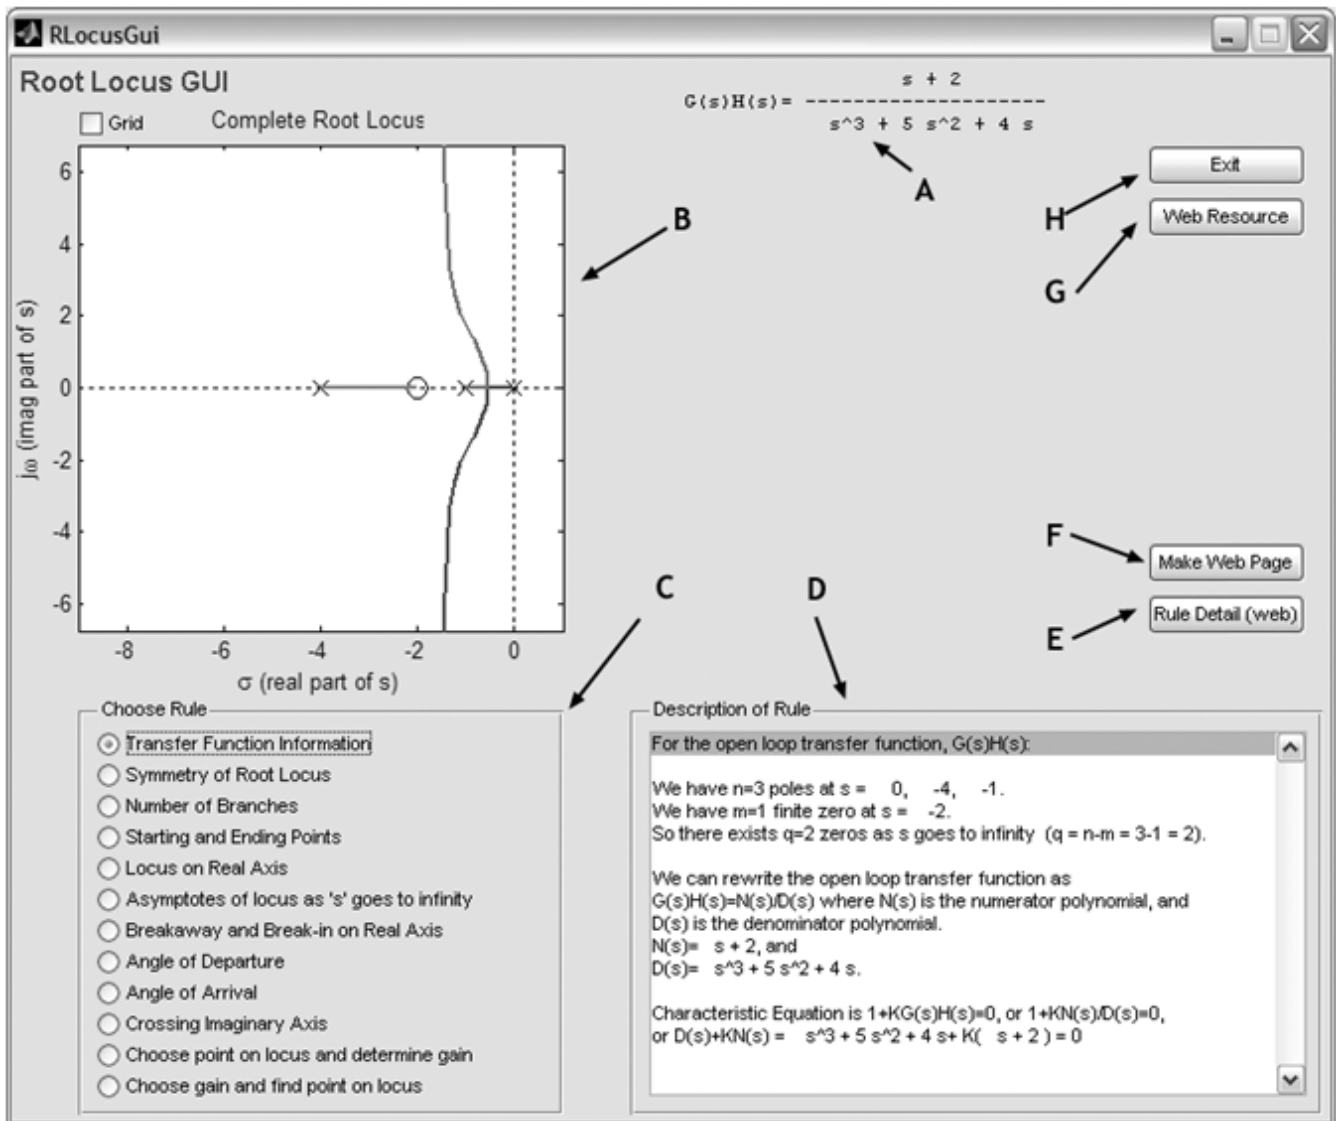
RLocusGui

Root Locus GUI

Grid

Complete Root Locus

G(s)H(s) = $\frac{s + 2}{s^3 + 5 s^2 + 4 s}$

A

B

H

G

Exit

Web Resource

6
4
2
0
-2
-4
-6

jω (imag part of s)

-8
-6
-4
-2
0

σ (real part of s)

F

Make Web Page

E

Rule Detail (web)

C

D

Choose Rule

Transfer Function Information
Symmetry of Root Locus
Number of Branches
Starting and Ending Points
Locus on Real Axis
Asymptotes of locus as 's' goes to infinity
Breakaway and Break-in on Real Axis
Angle of Departure
Angle of Arrival
Crossing Imaginary Axis
Choose point on locus and determine gain
Choose gain and find point on locus

Description of Rule

For the open loop transfer function, G(s)H(s):

We have n=3 poles at s = 0, -4, -1.
We have m=1 finite zero at s = -2.
So there exists q=2 zeros as s goes to infinity (q = n-m = 3-1 = 2).

We can rewrite the open loop transfer function as G(s)H(s)=N(s)/D(s) where N(s) is the numerator polynomial, and D(s) is the denominator polynomial.
N(s)= s + 2, and
D(s)= s^3 + 5 s^2 + 4 s.

Characteristic Equation is 1+KG(s)H(s)=0, or 1+KN(s)/D(s)=0,
or D(s)+KN(s) = s^3 + 5 s^2 + 4 s+ K( s + 2 ) = 0